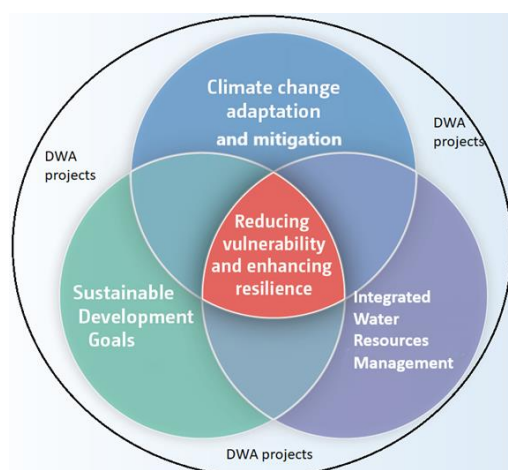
Climate change adaptation and mitigation

DWA projects

DWA projects

Reducing vulnerability and enhancing resilience

Sustainable Development Goals

Integrated Water Resources Management

DWA projects